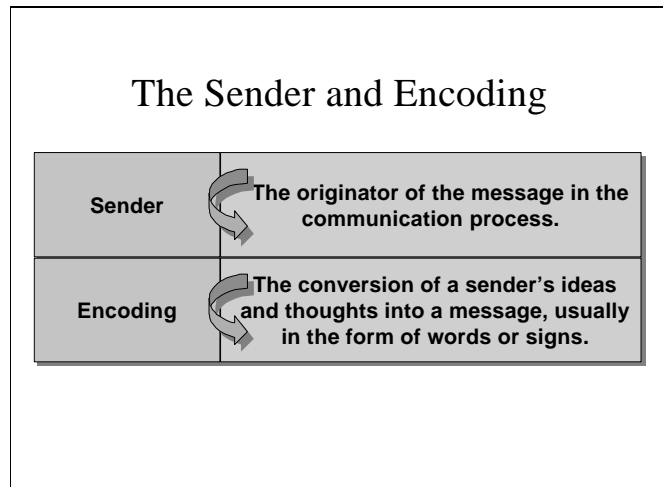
The Sender and Encoding

| | |
|---|---|
| Sender | The originator of the message in the communication process. |
| Encoding | The conversion of a sender’s ideas and thoughts into a message, usually in the form of words or signs. |